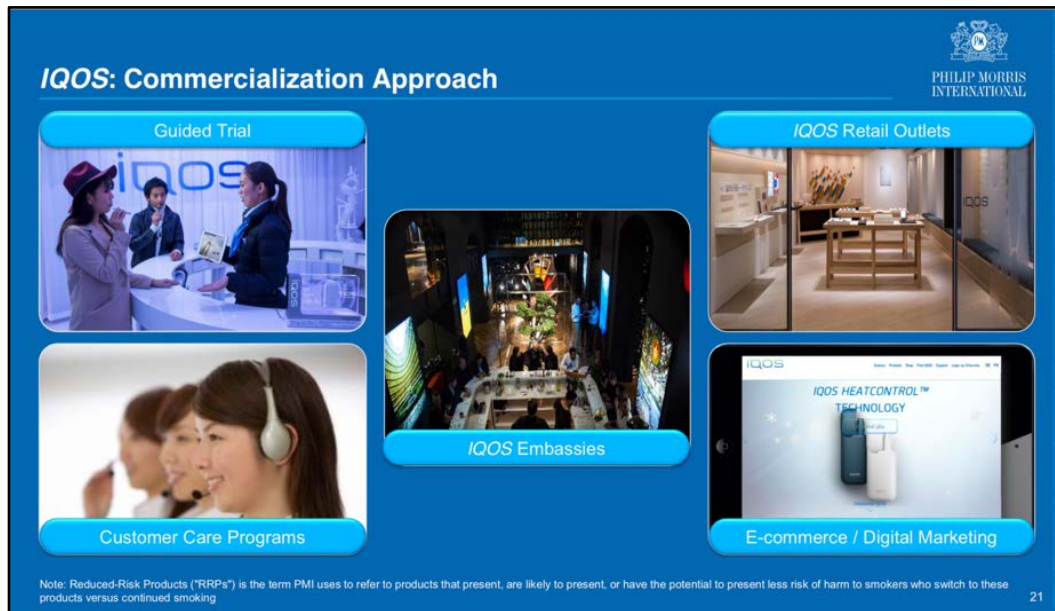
IQOS: Commercialization Approach

PHILIP MORRIS INTERNATIONAL

Guided Trial

IQOS Retail Outlets

IQOS Embassies

Customer Care Programs

IQOS HEATCONTROL™ TECHNOLOGY

E-commerce / Digital Marketing

Note: Reduced-Risk Products ("RRPs") is the term PMI uses to refer to products that present, are likely to present, or have the potential to present less risk of harm to smokers who switch to these products versus continued smoking

21